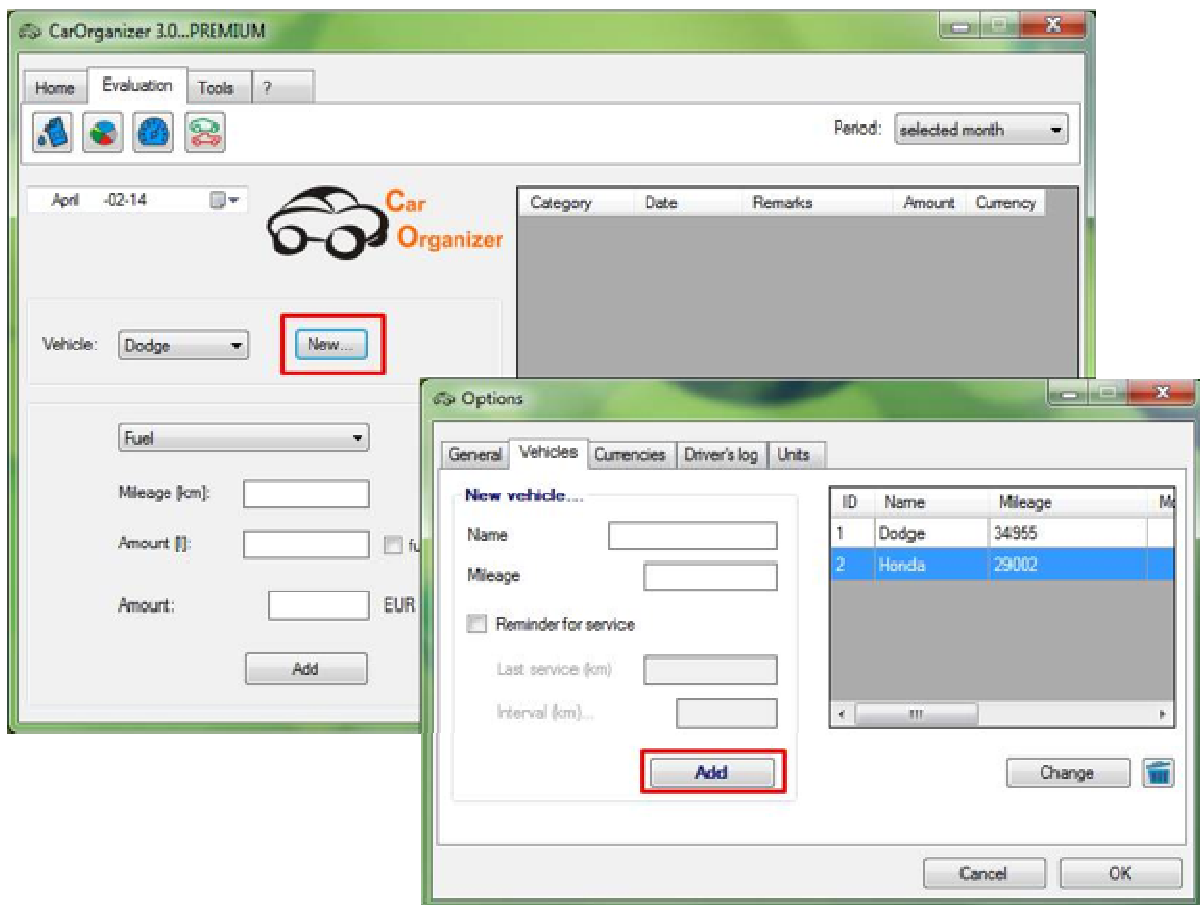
CarOrganizer 3.0...PREMIUM

Home | Evaluation | Tools | ?

Period: selected month

April -02-14

Car Organizer

| Category | Date | Remarks | Amount | Currency |
|---|---|---|---|---|

Vehicle: Dodge

New...

Fuel

Mileage [km]:

Amount [l]:

fu

Amount:

EUR

Add

Options

General | Vehicles | Currencies | Driver's log | Units

New vehicle...

Name

Mileage

Reminder for service

Last service (km)

Interval (km)...

Add

| ID | Name | Mileage | M |
|---|---|---|---|
| 1 | Dodge | 34955 | |
| 2 | Honda | 29002 | |

Change

Cancel

OK